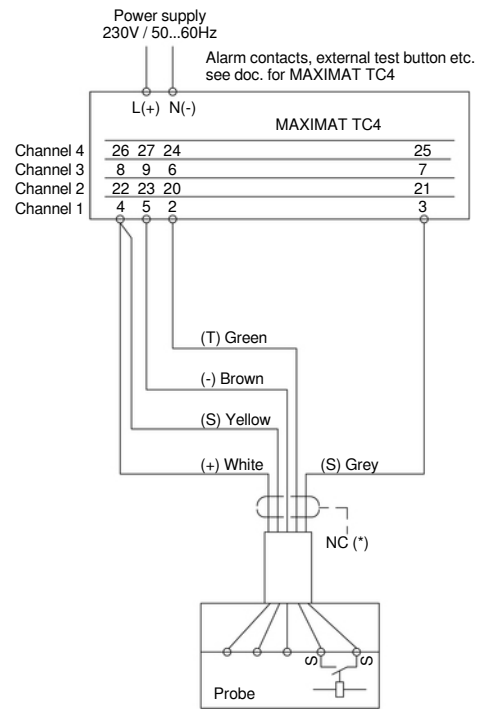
Power supply
230V / 50...60Hz

Alarm contacts, external test button etc. see doc. for MAXIMAT TC4

L(+) N(-)

MAXIMAT TC4

| | | | | |
|---|---|---|---|---|
| Channel 4 | 26 | 27 | 24 | 25 |
| Channel 3 | 8 | 9 | 6 | 7 |
| Channel 2 | 22 | 23 | 20 | 21 |
| Channel 1 | 4 | 5 | 2 | 3 |

(T) Green

(-) Brown

(S) Yellow

(+) White

(S) Grey

NC (*)

S

S

Probe